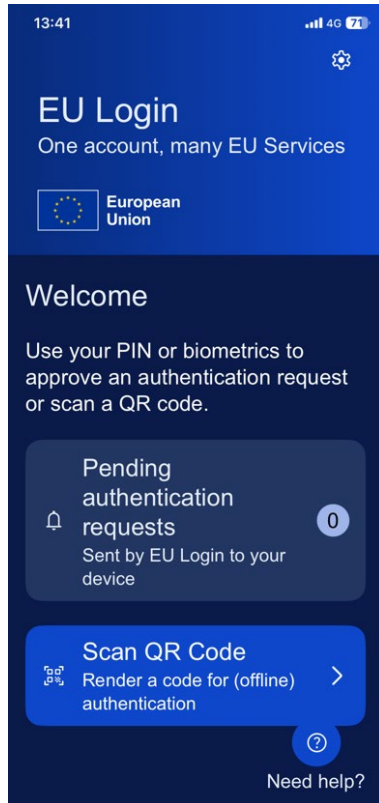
13:41
4G 71

EU Login
One account, many EU Services

European Union

Welcome

Use your PIN or biometrics to approve an authentication request or scan a QR code.

Pending authentication requests
Sent by EU Login to your device
0

Scan QR Code
Render a code for (offline) authentication

Need help?